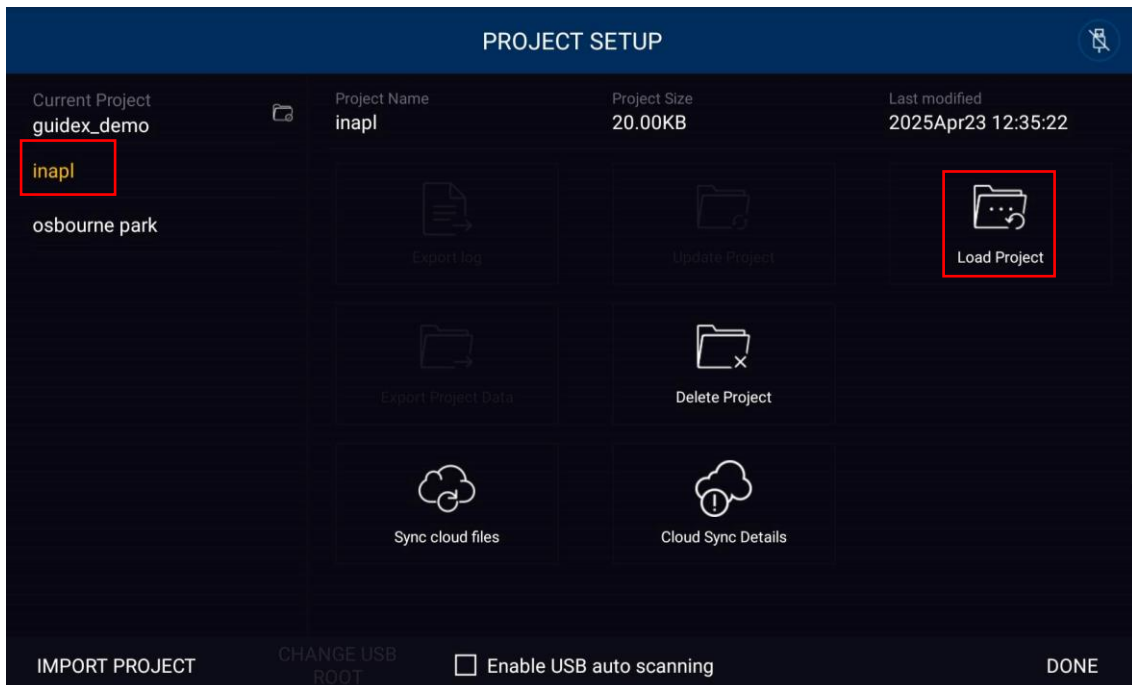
PROJECT SETUP

Current Project
guidex_demo

inapl

osbourne park

Project Name
inapl

Project Size
20.00KB

Last modified
2025Apr23 12:35:22

Export log

Update Project

Load Project

Export Project Data

Delete Project

Sync cloud files

Cloud Sync Details

IMPORT PROJECT

CHANGE USB ROOT

Enable USB auto scanning

DONE